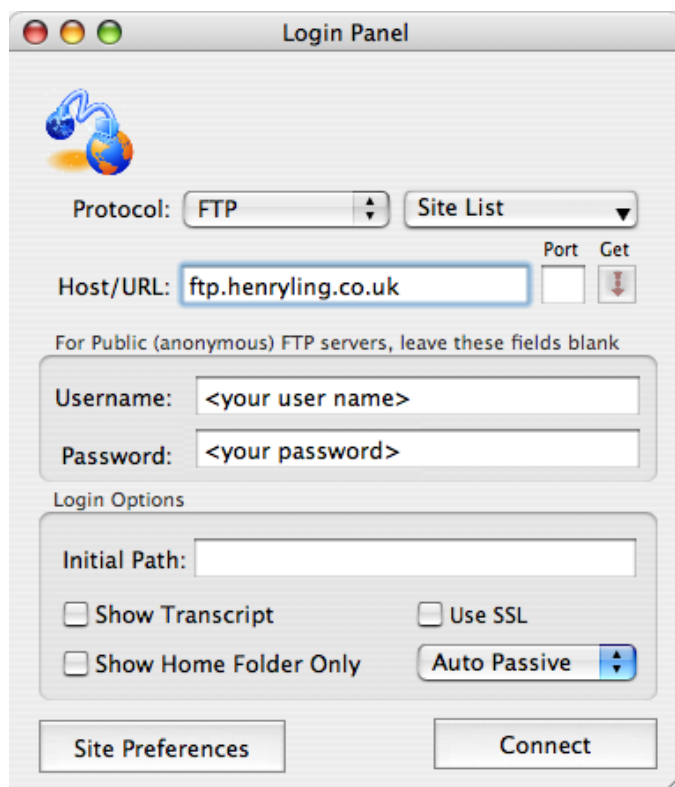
Login Panel

Protocol: FTP

Site List

Port Get

Host/URL: ftp.henryling.co.uk

For Public (anonymous) FTP servers, leave these fields blank

Username: <your user name>

Password: <your password>

Login Options

Initial Path:

Show Transcript

Use SSL

Show Home Folder Only

Auto Passive

Site Preferences

Connect